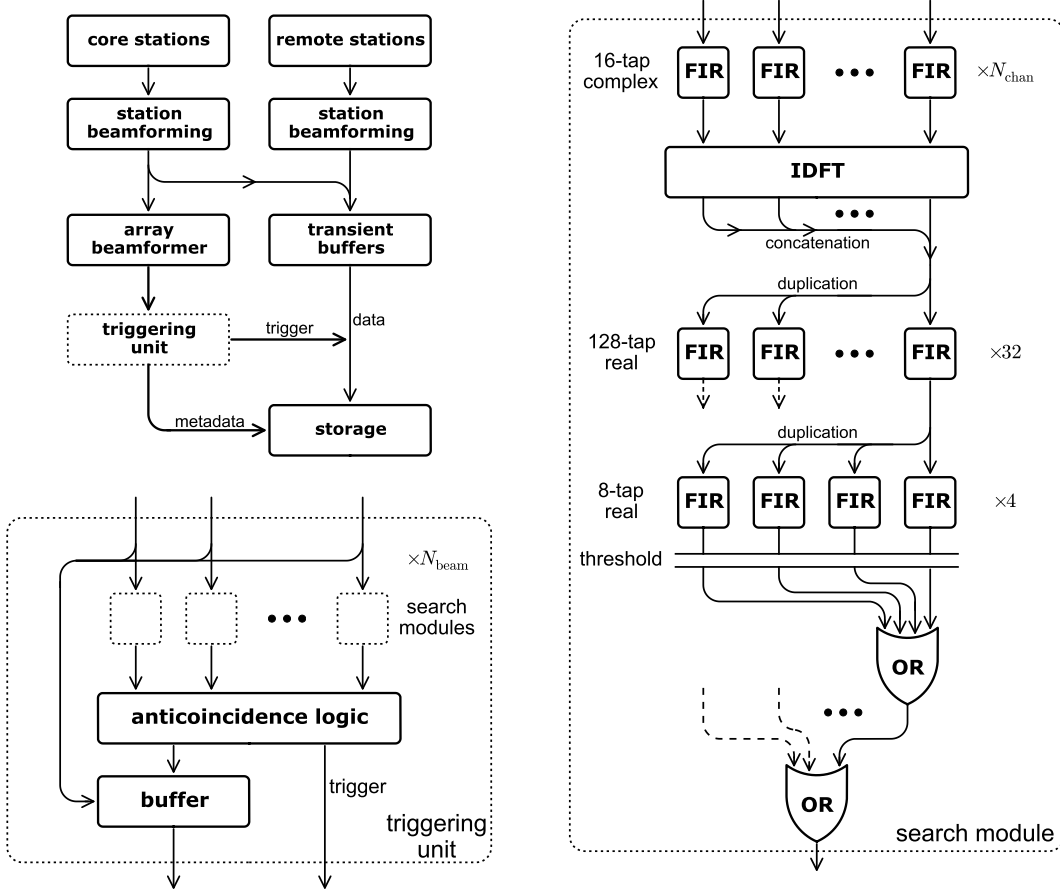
core stations
remote stations
station beamforming
station beamforming
array beamformer
transient buffers
triggering unit
trigger
data
metadata
storage

$\times N_{\text{beam}}$
search modules
anticoincidence logic
buffer
trigger
triggering unit

16-tap complex
FIR
FIR
FIR
$\times N_{\text{chan}}$
IDFT
concatenation
duplication
128-tap real
FIR
FIR
FIR
$\times 32$
duplication
8-tap real
FIR
FIR
FIR
FIR
$\times 4$
threshold
OR
OR
search module